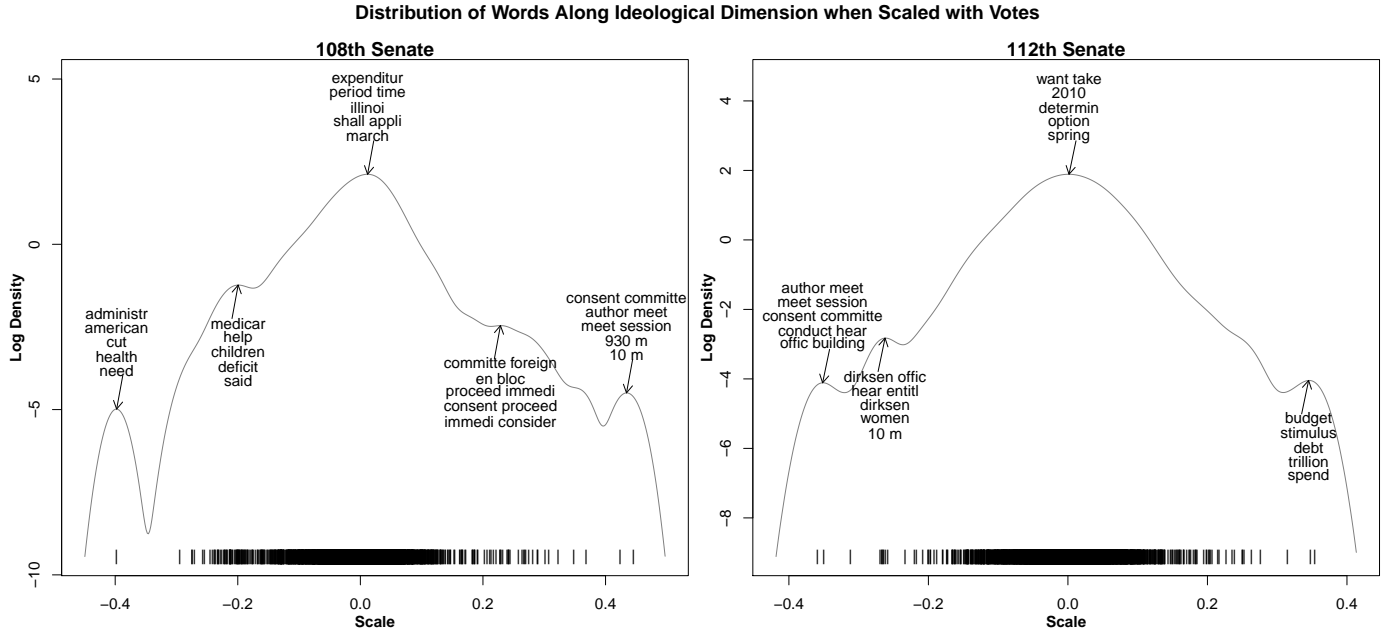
Distribution of Words Along Ideological Dimension when Scaled with Votes

108th Senate

Log Density

5
0
−5
−10

expenditur
period time
illinoi
shall appli
march

administr
american
cut
health
need

medicar
help
children
deficit
said

committe foreign
en bloc
proceed immedi
consent proceed
immedi consider

consent committe
author meet
meet session
930 m
10 m

−0.4
−0.2
0.0
0.2
0.4

Scale

112th Senate

Log Density

4
2
0
−2
−4
−6
−8

want take
2010
determin
option
spring

author meet
meet session
consent committe
conduct hear
offic building

dirksen offic
hear entitl
dirksen
women
10 m

budget
stimulus
debt
trillion
spend

−0.4
−0.2
0.0
0.2
0.4

Scale